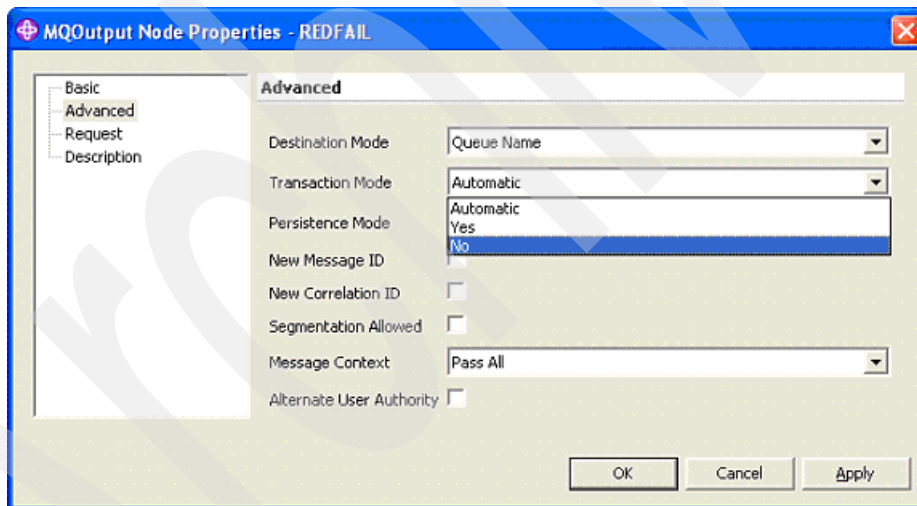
MQOutput Node Properties - REDFAIL

Basic
Advanced
Request
Description

Advanced

Destination Mode
Queue Name

Transaction Mode
Automatic

Automatic
Yes
No

Persistence Mode

New Message ID

New Correlation ID

Segmentation Allowed

Message Context
Pass All

Alternate User Authority

OK
Cancel
Apply